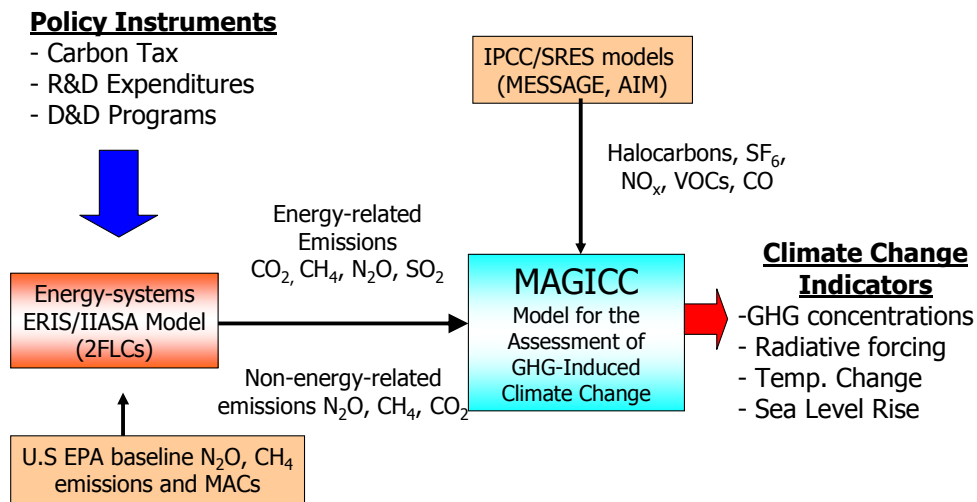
**Policy Instruments**
- Carbon Tax
- R&D Expenditures
- D&D Programs

IPCC/SRES models (MESSAGE, AIM)

Halocarbons, $SF_6$, $NO_x$, VOCs, CO

Energy-related Emissions $CO_2$, $CH_4$, $N_2O$, $SO_2$

Energy-systems ERIS/IIASA Model (2FLCs)

MAGICC
Model for the Assessment of GHG-Induced Climate Change

**Climate Change Indicators**
-GHG concentrations
- Radiative forcing
- Temp. Change
- Sea Level Rise

Non-energy-related emissions $N_2O$, $CH_4$, $CO_2$

U.S EPA baseline $N_2O$, $CH_4$ emissions and MACs